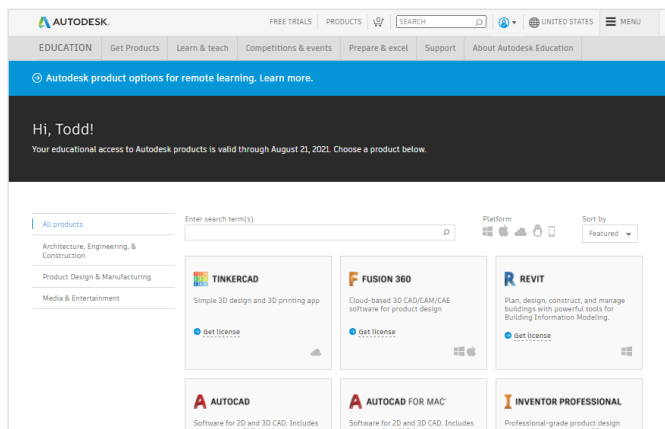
AUTODESK.

FREE TRIALS PRODUCTS SEARCH UNITED STATES MENU

EDUCATION Get Products Learn & teach Competitions & events Prepare & excel Support About Autodesk Education

Autodesk product options for remote learning. Learn more.

Hi, Todd!

Your educational access to Autodesk products is valid through August 21, 2021. Choose a product below.

All products

Architecture, Engineering, & Construction

Product Design & Manufacturing

Media & Entertainment

Enter search term(s)

Platform

Sort by

Featured

TINKERCAD

Simple 3D design and 3D printing app

Get license

FUSION 360

Cloud-based 3D CAD/CAM/CAE software for product design

Get license

REVIT

Plan, design, construct, and manage buildings with powerful tools for Building Information Modeling.

Get license

AUTOCAD

Software for 2D and 3D CAD. Includes

AUTOCAD FOR MAC

Software for 2D and 3D CAD. Includes

INVENTOR PROFESSIONAL

Professional-grade product design